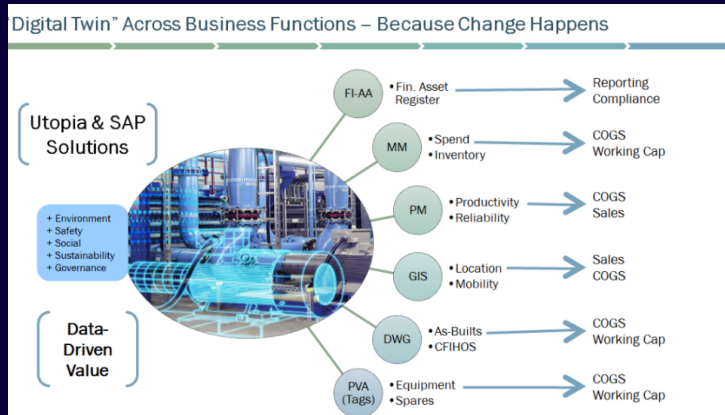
"Digital Twin" Across Business Functions – Because Change Happens

Utopia & SAP Solutions

+ Environment
+ Safety
+ Social
+ Sustainability
+ Governance

Data-Driven Value

FI-AA
• Fin. Asset Register
Reporting Compliance

MM
• Spend
• Inventory
COGS
Working Cap

PM
• Productivity
• Reliability
COGS
Sales

GIS
• Location
• Mobility
Sales
COGS

DWG
• As-Builts
• CFIHOS
COGS
Working Cap

PVA (Tags)
• Equipment
• Spares
COGS
Working Cap